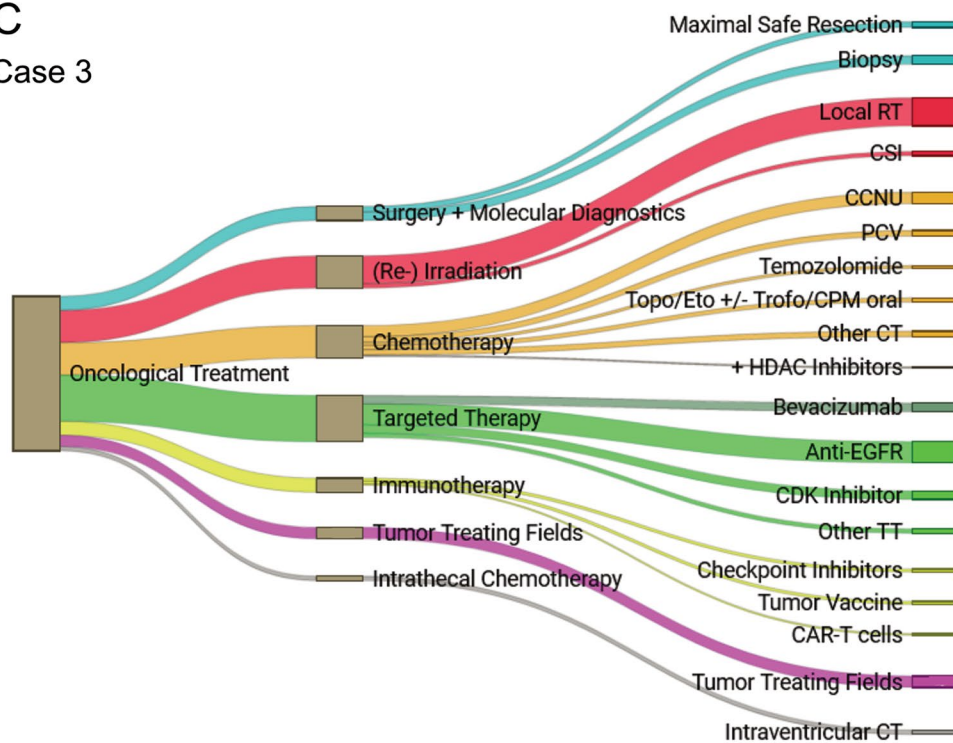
C
Case 3

Oncological Treatment

Surgery + Molecular Diagnostics
(Re-) Irradiation
Chemotherapy
Targeted Therapy
Immunotherapy
Tumor Treating Fields
Intrathecal Chemotherapy

Maximal Safe Resection
Biopsy
Local RT
CSI
CCNU
PCV
Temozolomide
Topo/Eto +/- Trofo/CPM oral
Other CT
+ HDAC Inhibitors
Bevacizumab
Anti-EGFR
CDK Inhibitor
Other TT
Checkpoint Inhibitors
Tumor Vaccine
CAR-T cells
Tumor Treating Fields
Intraventricular CT